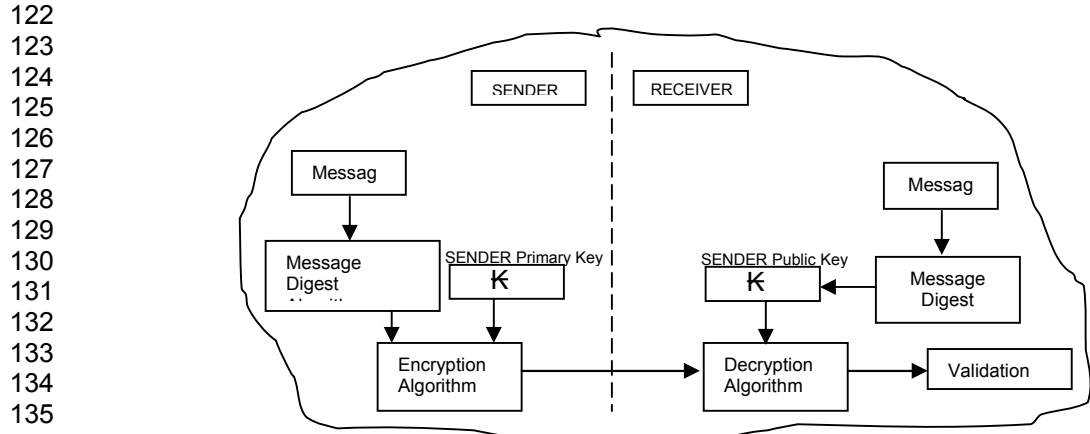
122
123
124
125
126
127
128
129
130
131
132
133
134
135

SENDER

RECEIVER

Messag

Message Digest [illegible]

SENDER Primary Key

₭

Encryption Algorithm

Messag

SENDER Public Key

₭

Message Digest

Decryption Algorithm

Validation